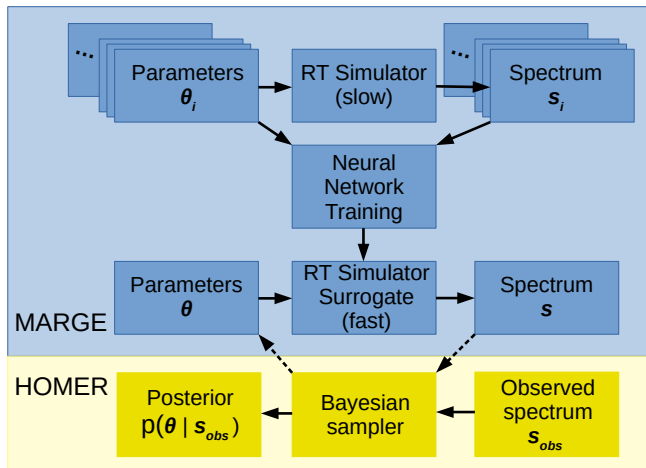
...
Parameters
$\boldsymbol{\theta}_i$

RT Simulator
(slow)

...
Spectrum
$\boldsymbol{s}_i$

Neural
Network
Training

Parameters
$\boldsymbol{\theta}$

RT Simulator
Surrogate
(fast)

Spectrum
$\boldsymbol{s}$

MARGE

HOMER

Posterior
$p(\boldsymbol{\theta} \mid \boldsymbol{s}_{obs})$

Bayesian
sampler

Observed
spectrum
$\boldsymbol{s}_{obs}$